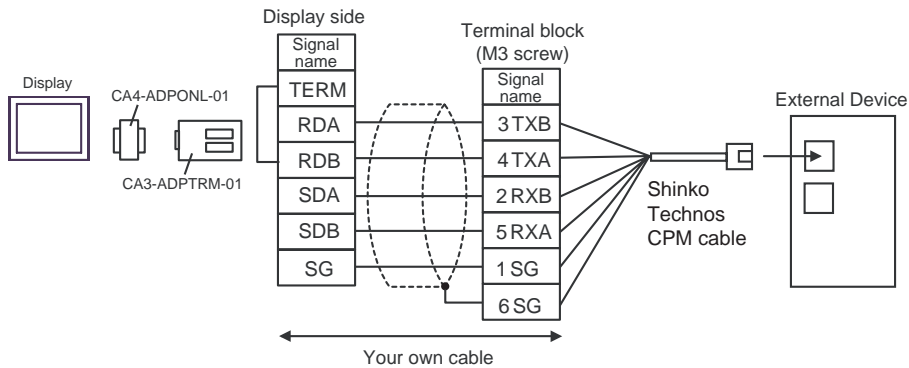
Display side

Terminal block (M3 screw)

Display

CA4-ADPONL-01

CA3-ADPTRM-01

| Signal name |
|---|
| TERM |
| RDA |
| RDB |
| SDA |
| SDB |
| SG |

| Signal name |
|---|
| 3 TXB |
| 4 TXA |
| 2 RXB |
| 5 RXA |
| 1 SG |
| 6 SG |

External Device

Shinko Technos CPM cable

Your own cable